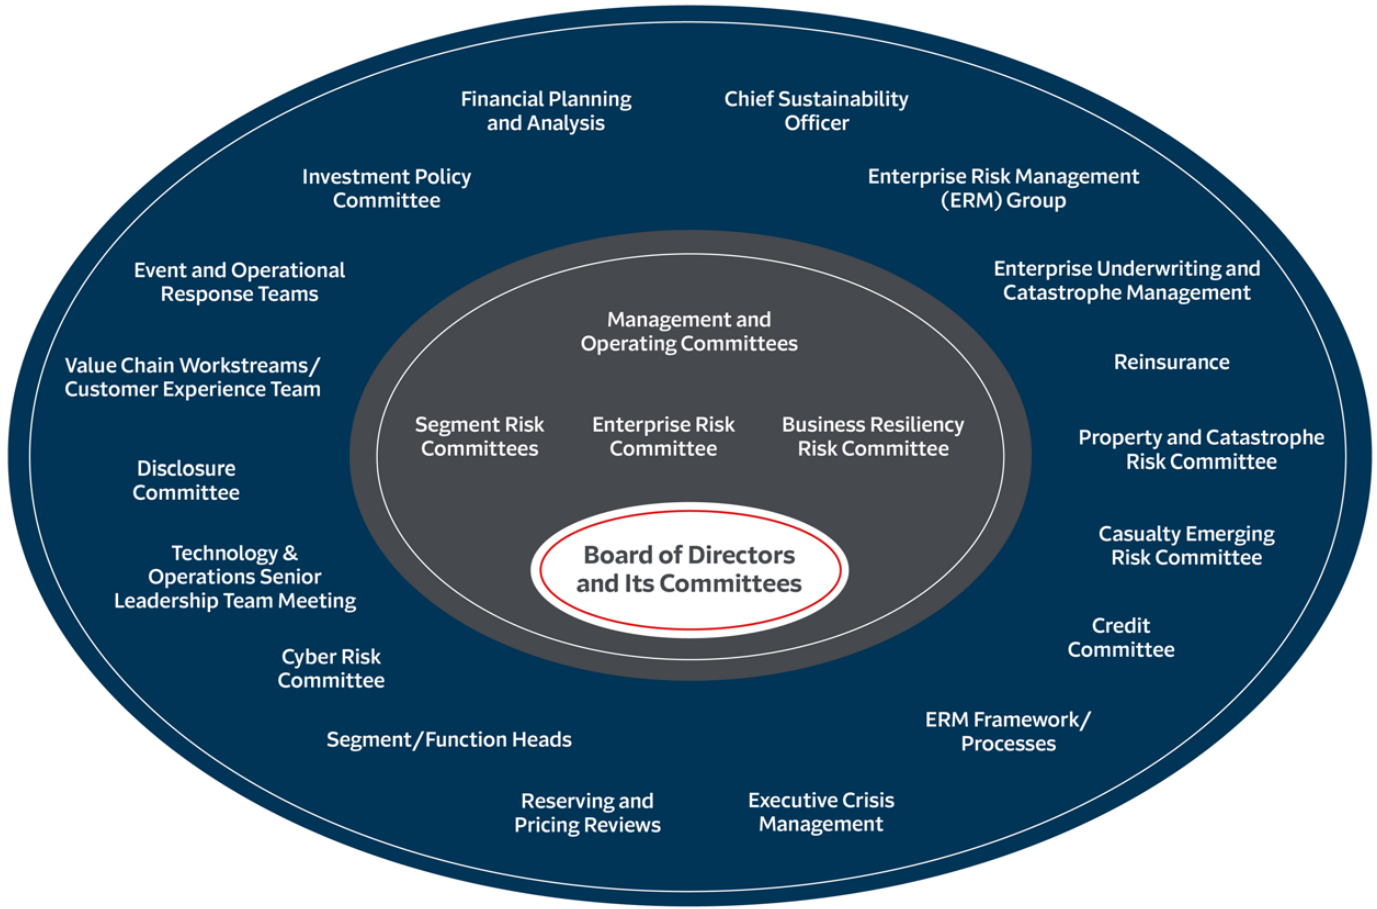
Financial Planning and Analysis

Chief Sustainability Officer

Investment Policy Committee

Enterprise Risk Management (ERM) Group

Event and Operational Response Teams

Enterprise Underwriting and Catastrophe Management

Value Chain Workstreams/ Customer Experience Team

Reinsurance

Disclosure Committee

Property and Catastrophe Risk Committee

Technology & Operations Senior Leadership Team Meeting

Casualty Emerging Risk Committee

Cyber Risk Committee

Credit Committee

Segment/Function Heads

ERM Framework/ Processes

Reserving and Pricing Reviews

Executive Crisis Management

Management and Operating Committees

Segment Risk Committees

Enterprise Risk Committee

Business Resiliency Risk Committee

Board of Directors and Its Committees